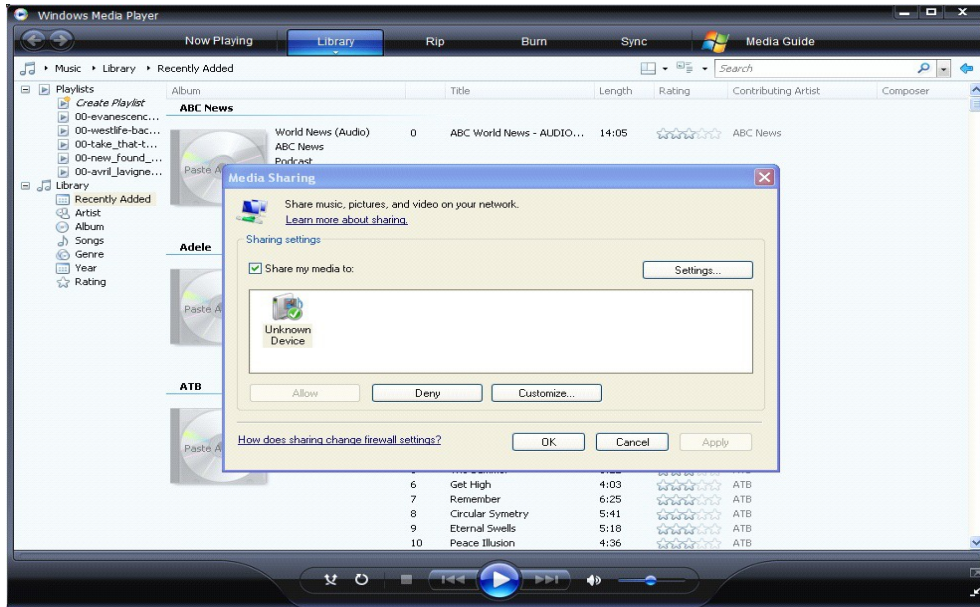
Windows Media Player

Now Playing Library Rip Burn Sync Media Guide

Music ▸ Library ▸ Recently Added

Search

Playlists
Create Playlist
00-evanescenc...
00-westlife-bac...
00-take_that-t...
00-new_found_...
00-avril_lavigne...
Library
Recently Added
Artist
Album
Songs
Genre
Year
Rating

| Album | | Title | Length | Rating | Contributing Artist | Composer |
|---|---|---|---|---|---|---|
| ABC News | | | | | | |
| World News (Audio) ABC News Podcast | 0 | ABC World News - AUDIO... | 14:05 | | ABC News | |
| Adele | | | | | | |
| ATB | | | | | | |
| | 6 | Get High | 4:03 | | ATB | |
| | 7 | Remember | 6:25 | | ATB | |
| | 8 | Circular Symetry | 5:41 | | ATB | |
| | 9 | Eternal Swells | 5:18 | | ATB | |
| | 10 | Peace Illusion | 4:36 | | ATB | |

Paste A

Media Sharing

Share music, pictures, and video on your network.
Learn more about sharing.

Sharing settings

Share my media to:

Settings...

Unknown Device

Allow Deny Customize...

How does sharing change firewall settings?

OK Cancel Apply